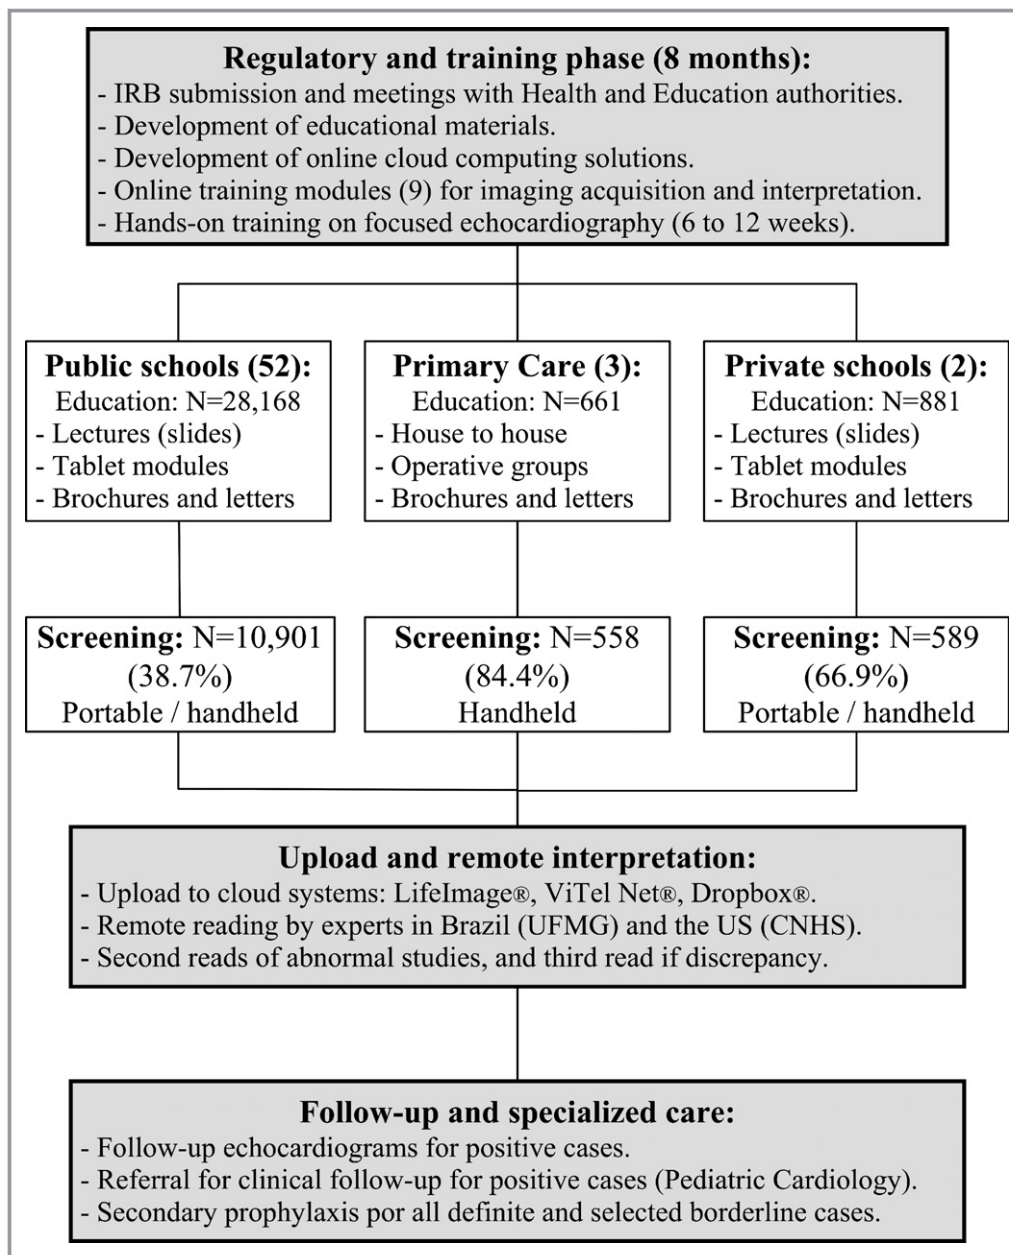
**Regulatory and training phase (8 months):**
- IRB submission and meetings with Health and Education authorities.
- Development of educational materials.
- Development of online cloud computing solutions.
- Online training modules (9) for imaging acquisition and interpretation.
- Hands-on training on focused echocardiography (6 to 12 weeks).

**Public schools (52):**
Education: N=28,168
- Lectures (slides)
- Tablet modules
- Brochures and letters

**Primary Care (3):**
Education: N=661
- House to house
- Operative groups
- Brochures and letters

**Private schools (2):**
Education: N=881
- Lectures (slides)
- Tablet modules
- Brochures and letters

**Screening:** N=10,901 (38.7%) Portable / handheld

**Screening:** N=558 (84.4%) Handheld

**Screening:** N=589 (66.9%) Portable / handheld

**Upload and remote interpretation:**
- Upload to cloud systems: LifeImage®, ViTel Net®, Dropbox®.
- Remote reading by experts in Brazil (UFMG) and the US (CNHS).
- Second reads of abnormal studies, and third read if discrepancy.

**Follow-up and specialized care:**
- Follow-up echocardiograms for positive cases.
- Referral for clinical follow-up for positive cases (Pediatric Cardiology).
- Secondary prophylaxis por all definite and selected borderline cases.